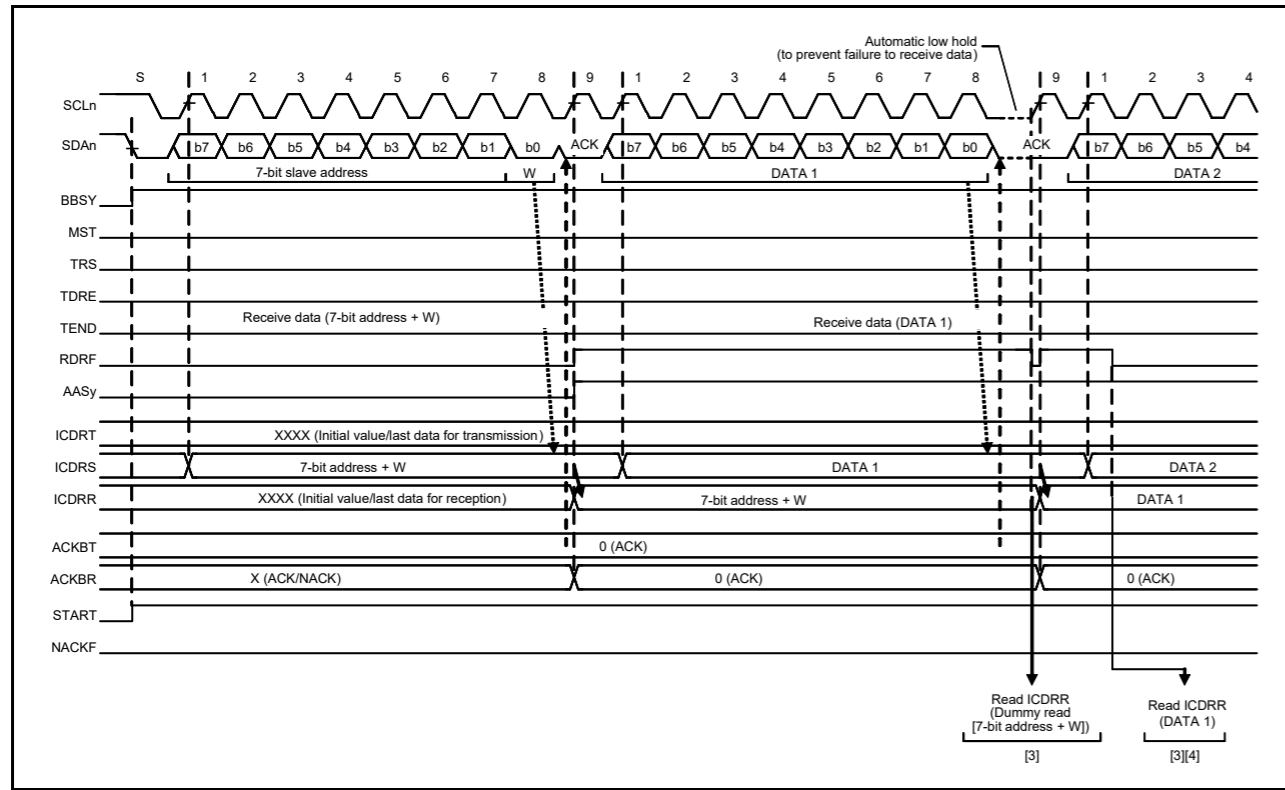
Automatic low hold
(to prevent failure to receive data)

S 1 2 3 4 5 6 7 8 9 1 2 3 4 5 6 7 8 9 1 2 3 4

SCLn

SDAn b7 b6 b5 b4 b3 b2 b1 b0 ACK b7 b6 b5 b4 b3 b2 b1 b0 ACK b7 b6 b5 b4

7-bit slave address W DATA 1 DATA 2

BBSY

MST

TRS

TDRE

TEND Receive data (7-bit address + W) Receive data (DATA 1)

RDRF

AASy

ICDRT XXXX (Initial value/last data for transmission)

ICDRS 7-bit address + W DATA 1 DATA 2

ICDRR XXXX (Initial value/last data for reception) 7-bit address + W DATA 1

ACKBT 0 (ACK)

ACKBR X (ACK/NACK) 0 (ACK) 0 (ACK)

START

NACKF

Read ICDRR
(Dummy read
[7-bit address + W])
[3]

Read ICDRR
(DATA 1)
[3][4]